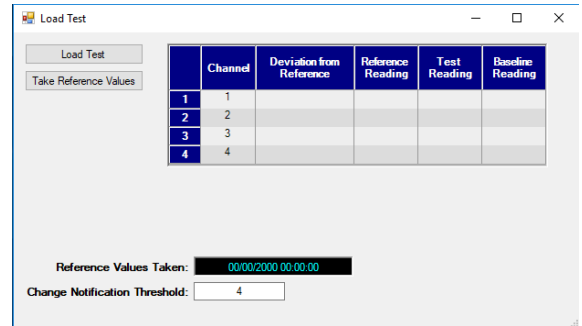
Load Test

Load Test

Take Reference Values

|   | Channel | Deviation from Reference | Reference Reading | Test Reading | Baseline Reading |
|---|---|---|---|---|---|
| 1 | 1 | | | | |
| 2 | 2 | | | | |
| 3 | 3 | | | | |
| 4 | 4 | | | | |

Reference Values Taken: 00/00/2000 00:00:00

Change Notification Threshold: 4